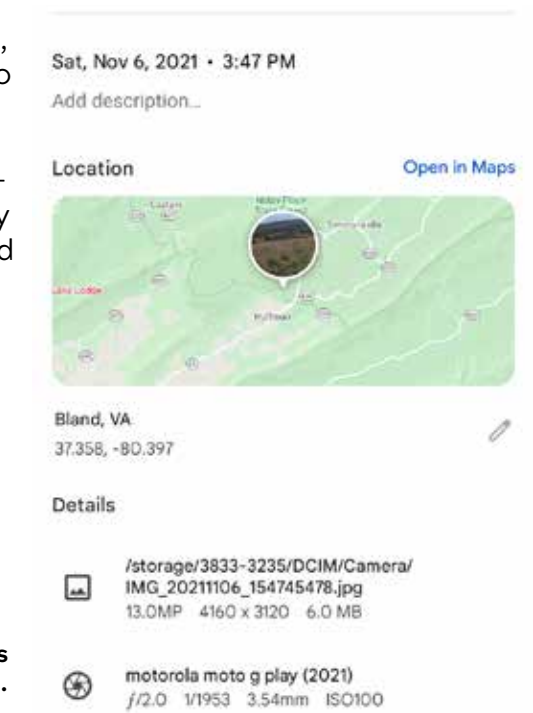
Sat, Nov 6, 2021 • 3:47 PM

Add description...

Location

Open in Maps

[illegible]

Bland, VA

37.358, -80.397

Details

/storage/3833-3235/DCIM/Camera/IMG_20211106_154745478.jpg

13.0MP 4160 x 3120 6.0 MB

motorola moto g play (2021)

$f/2.0$ 1/1953 3.54mm ISO100